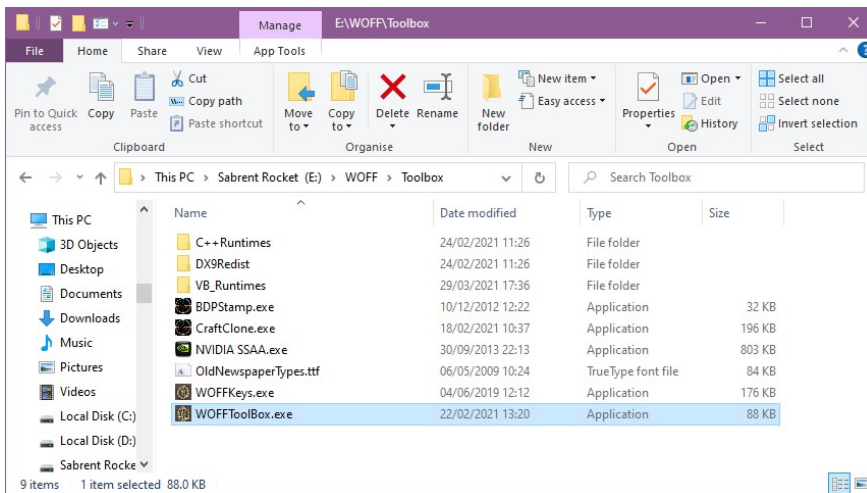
Manage E:\WOFF\Toolbox

File Home Share View App Tools

Pin to Quick access Copy Paste Cut Copy path Paste shortcut
Clipboard

Move to Copy to Delete Rename
Organise

New folder New item Easy access
New

Properties Open Edit History
Open

Select all Select none Invert selection
Select

This PC > Sabrent Rocket (E:) > WOFF > Toolbox

Search Toolbox

This PC
3D Objects
Desktop
Documents
Downloads
Music
Pictures
Videos
Local Disk (C:)
Local Disk (D:)
Sabrent Rocke

| Name | Date modified | Type | Size |
|---|---|---|---|
| C++Runtimes | 24/02/2021 11:26 | File folder | |
| DX9Redist | 24/02/2021 11:26 | File folder | |
| VB_Runtimes | 29/03/2021 17:36 | File folder | |
| BDPStamp.exe | 10/12/2012 12:22 | Application | 32 KB |
| CraftClone.exe | 18/02/2021 10:37 | Application | 196 KB |
| NVIDIA SSAA.exe | 30/09/2013 22:13 | Application | 803 KB |
| OldNewspaperTypes.ttf | 06/05/2009 10:24 | TrueType font file | 84 KB |
| WOFFKeys.exe | 04/06/2019 12:12 | Application | 176 KB |
| WOFFToolBox.exe | 22/02/2021 13:20 | Application | 88 KB |

9 items 1 item selected 88.0 KB